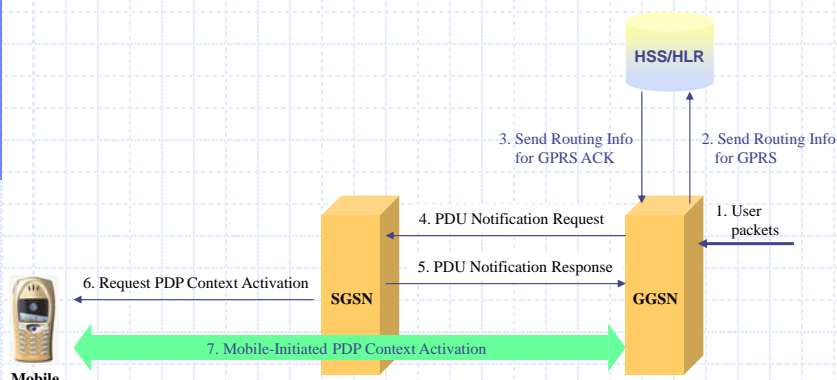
HSS/HLR

3. Send Routing Info for GPRS ACK

2. Send Routing Info for GPRS

1. User packets

4. PDU Notification Request

5. PDU Notification Response

6. Request PDP Context Activation

SGSN

GGSN

7. Mobile-Initiated PDP Context Activation

Mobile